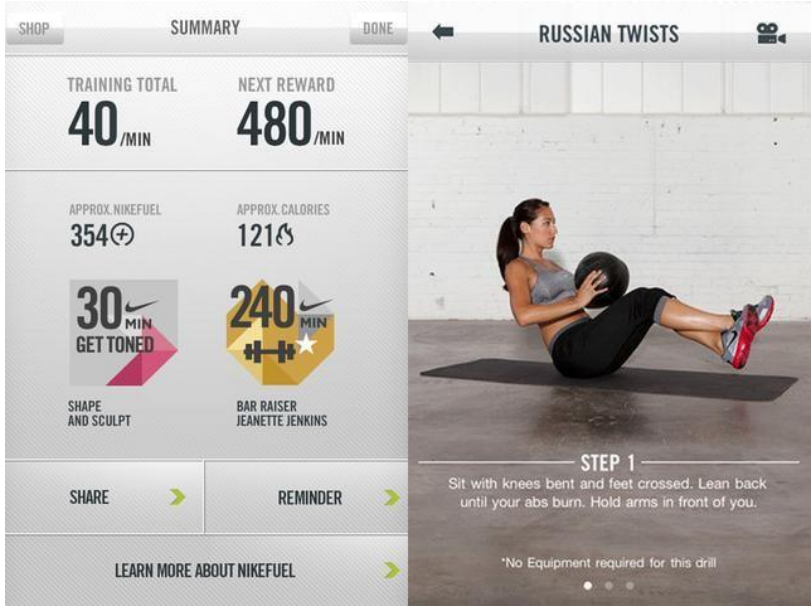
SHOP SUMMARY DONE

TRAINING TOTAL
40/MIN

NEXT REWARD
480/MIN

APPROX.NIKEFUEL
354

APPROX.CALORIES
121

30 MIN
GET TONED

240 MIN

SHAPE AND SCULPT

BAR RAISER JEANETTE JENKINS

SHARE

REMINDER

LEARN MORE ABOUT NIKEFUEL

RUSSIAN TWISTS

STEP 1
Sit with knees bent and feet crossed. Lean back until your abs burn. Hold arms in front of you.

*No Equipment required for this drill